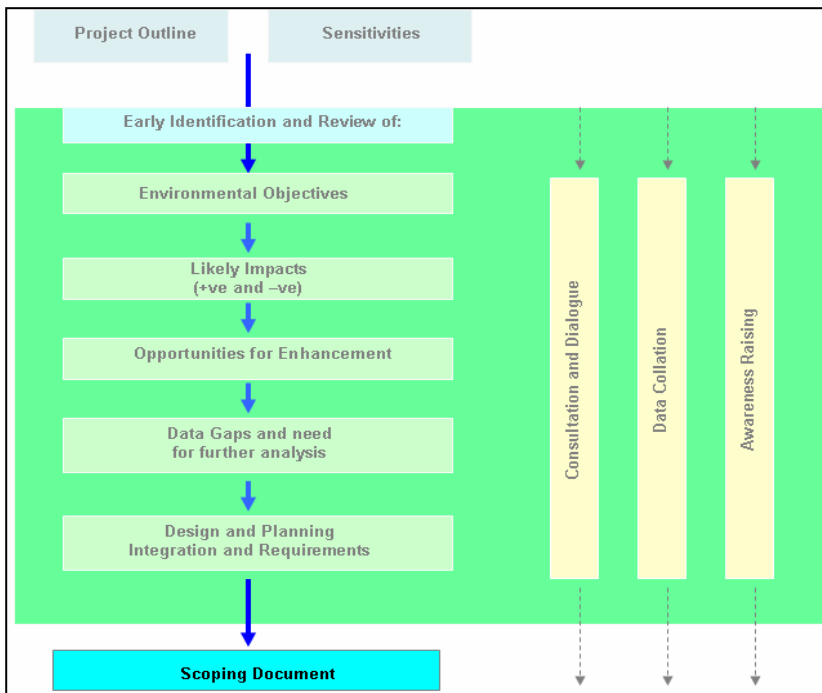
Project Outline

Sensitivities

Early Identification and Review of:

Environmental Objectives

Likely Impacts
(+ve and –ve)

Opportunities for Enhancement

Data Gaps and need for further analysis

Design and Planning Integration and Requirements

Consultation and Dialogue

Data Collation

Awareness Raising

Scoping Document